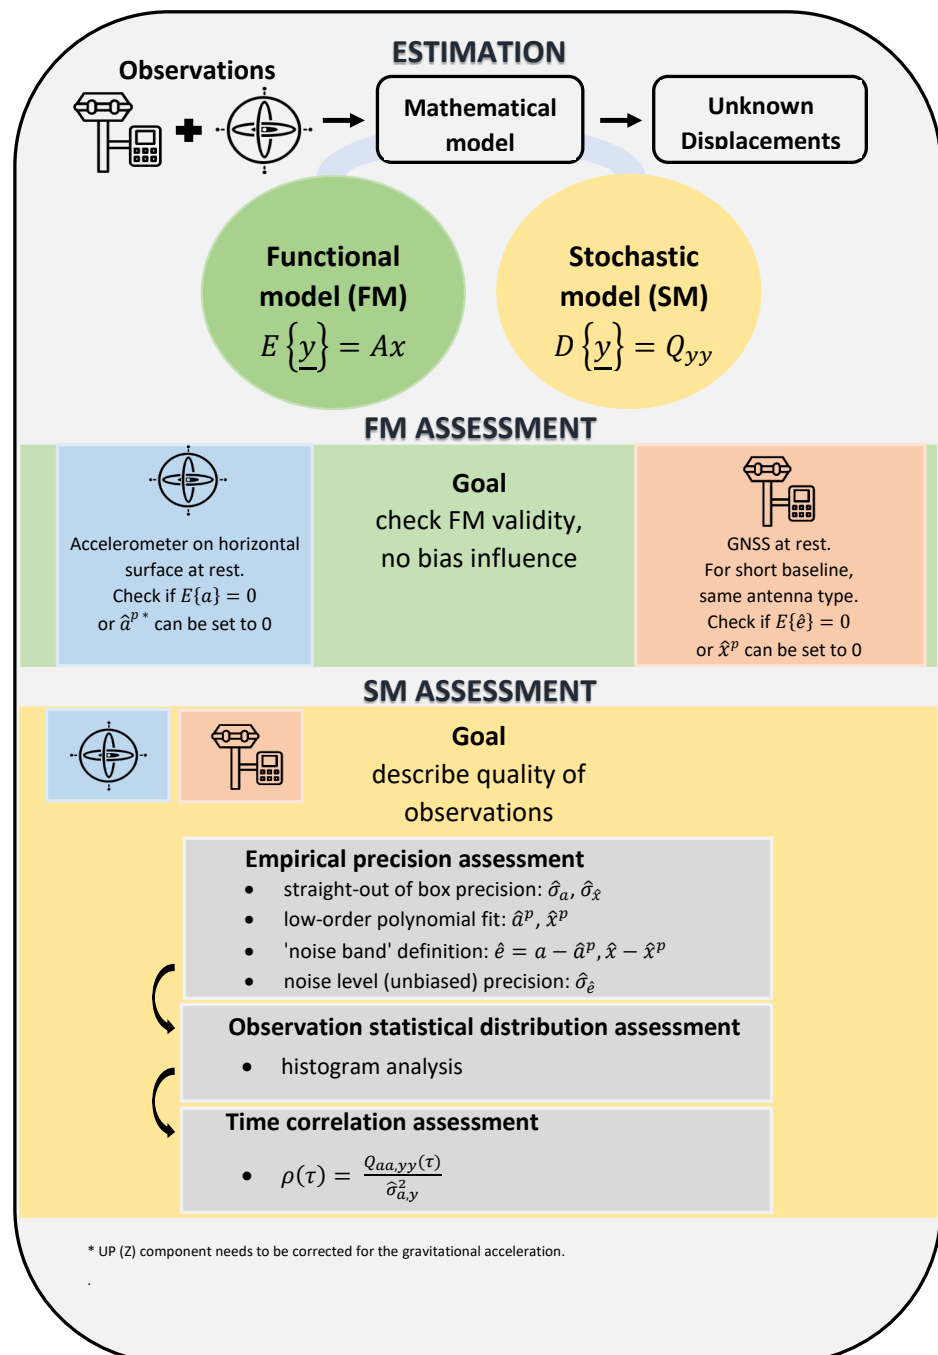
ESTIMATION

Observations

Mathematical model

Unknown Displacements

Functional model (FM)
$E\{\underline{y}\} = Ax$

Stochastic model (SM)
$D\{\underline{y}\} = Q_{yy}$

FM ASSESSMENT

Accelerometer on horizontal surface at rest. Check if $E\{a\} = 0$ or $\hat{a}^{p*}$ can be set to 0

Goal
check FM validity, no bias influence

GNSS at rest. For short baseline, same antenna type. Check if $E\{\hat{e}\} = 0$ or $\hat{x}^p$ can be set to 0

SM ASSESSMENT

Goal
describe quality of observations

Empirical precision assessment
- straight-out of box precision: $\hat{\sigma}_a$, $\hat{\sigma}_{\hat{x}}$
- low-order polynomial fit: $\hat{a}^p$, $\hat{x}^p$
- 'noise band' definition: $\hat{e} = a - \hat{a}^p$, $\hat{x} - \hat{x}^p$
- noise level (unbiased) precision: $\hat{\sigma}_{\hat{e}}$

Observation statistical distribution assessment
- histogram analysis

Time correlation assessment
- $\rho(\tau) = \frac{Q_{aa,yy}(\tau)}{\hat{\sigma}^2_{a,y}}$

* UP (Z) component needs to be corrected for the gravitational acceleration.